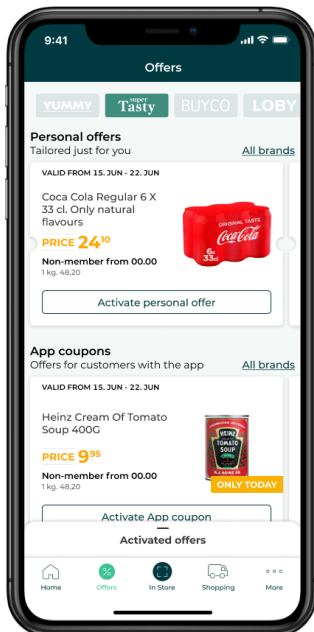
9:41

Offers

YUMMY super Tasty BUYCO LOBY

Personal offers
Tailored just for you
All brands

VALID FROM 15. JUN - 22. JUN

Coca Cola Regular 6 X 33 cl. Only natural flavours

ORIGINAL TASTE
Coca-Cola
6x 33cl

PRICE $24^{10}$

Non-member from 00.00
1 kg. 48,20

Activate personal offer

App coupons
Offers for customers with the app
All brands

VALID FROM 15. JUN - 22. JUN

Heinz Cream Of Tomato Soup 400G

HEINZ
TOMATO SOUP

PRICE $9^{95}$

Non-member from 00.00
1 kg. 48,20

ONLY TODAY

Activate App coupon

Activated offers

Home
Offers
In Store
Shopping
More